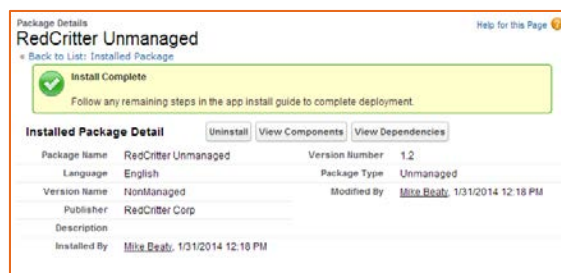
Package Details
RedCritter Unmanaged

« Back to List: Installed Package

Help for this Page

Install Complete

Follow any remaining steps in the app install guide to complete deployment.

Installed Package Detail

Uninstall | View Components | View Dependencies

| | | | |
|---|---|---|---|
| Package Name | RedCritter Unmanaged | Version Number | 1.2 |
| Language | English | Package Type | Unmanaged |
| Version Name | NonManaged | Modified By | Mike Beaty, 1/31/2014 12:18 PM |
| Publisher | RedCritter Corp | | |
| Description | | | |
| Installed By | Mike Beaty, 1/31/2014 12:18 PM | | |